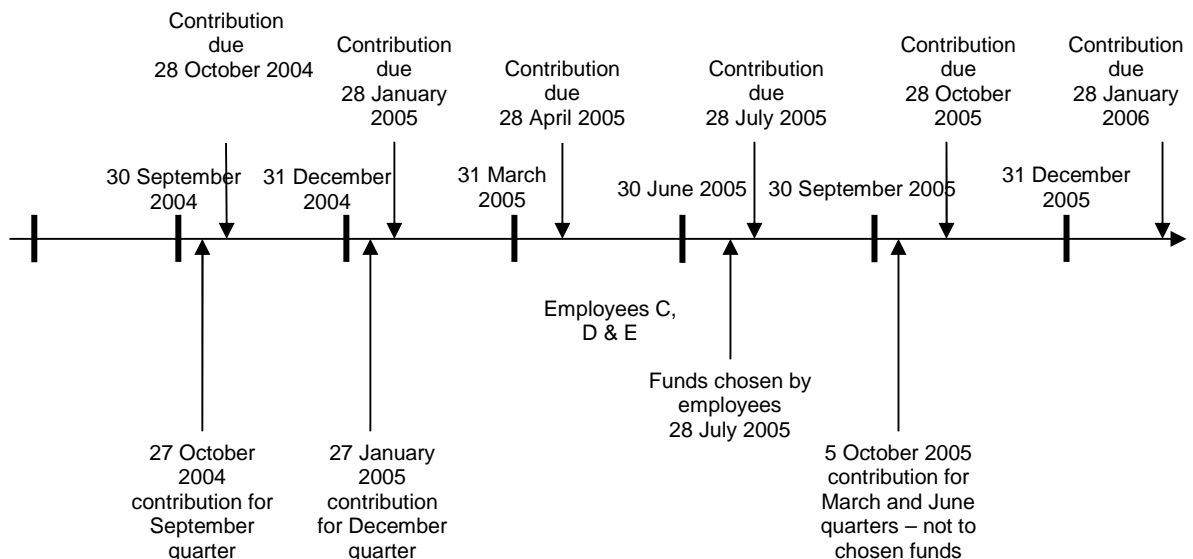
Contribution due 28 October 2004

Contribution due 28 January 2005

Contribution due 28 April 2005

Contribution due 28 July 2005

Contribution due 28 October 2005

Contribution due 28 January 2006

30 September 2004

31 December 2004

31 March 2005

30 June 2005

30 September 2005

31 December 2005

Employees C, D & E

Funds chosen by employees 28 July 2005

27 October 2004 contribution for September quarter

27 January 2005 contribution for December quarter

5 October 2005 contribution for March and June quarters – not to chosen funds